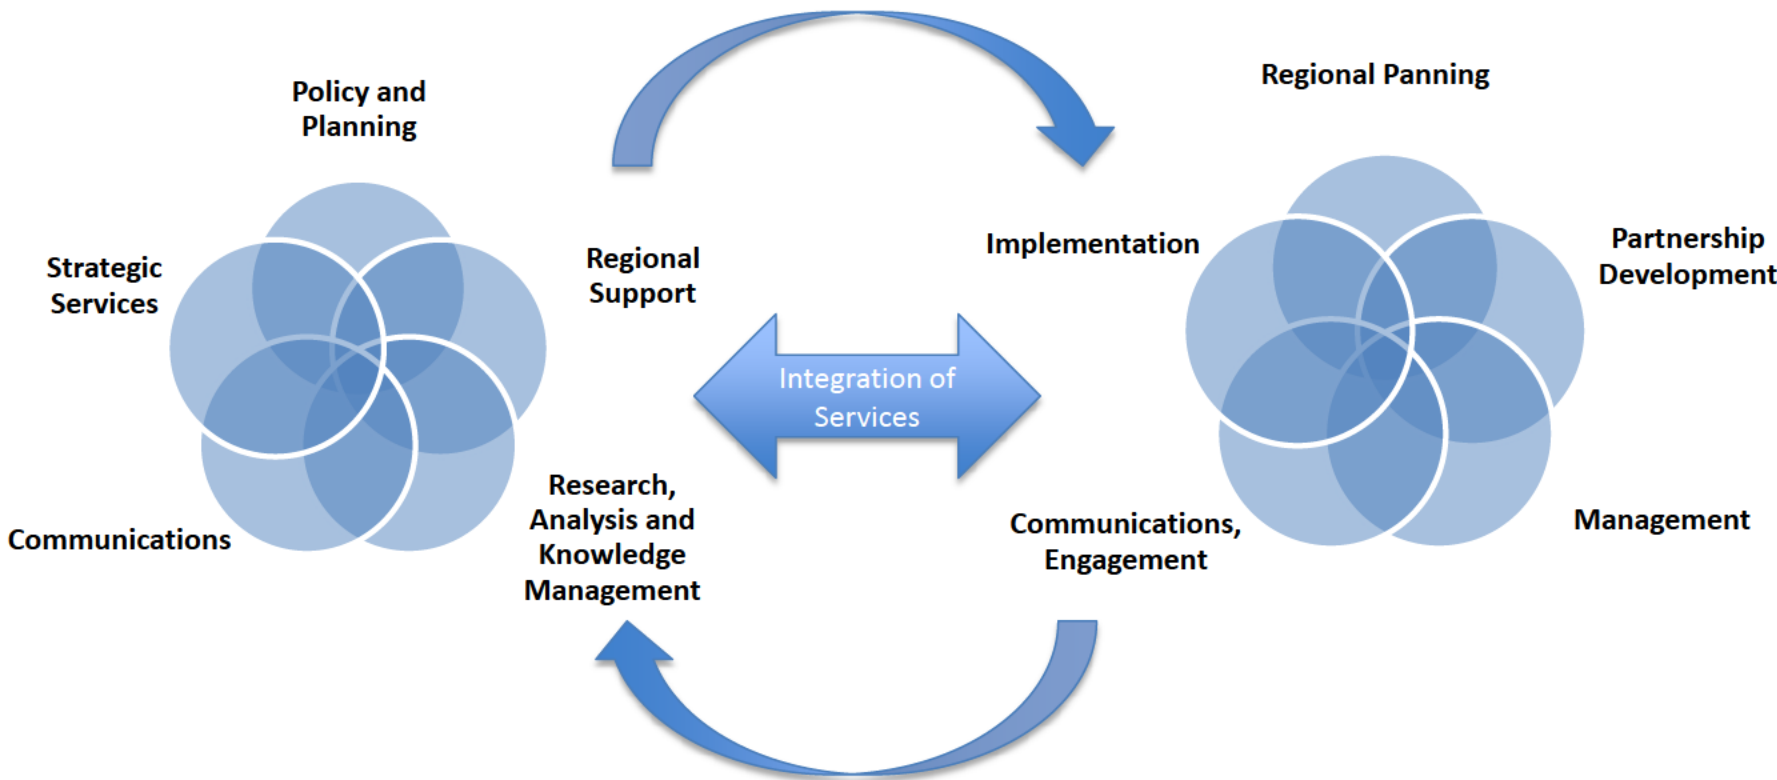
Policy and Planning

Strategic Services

Regional Support

Communications

Research, Analysis and Knowledge Management

Integration of Services

Regional Panning

Implementation

Partnership Development

Communications, Engagement

Management